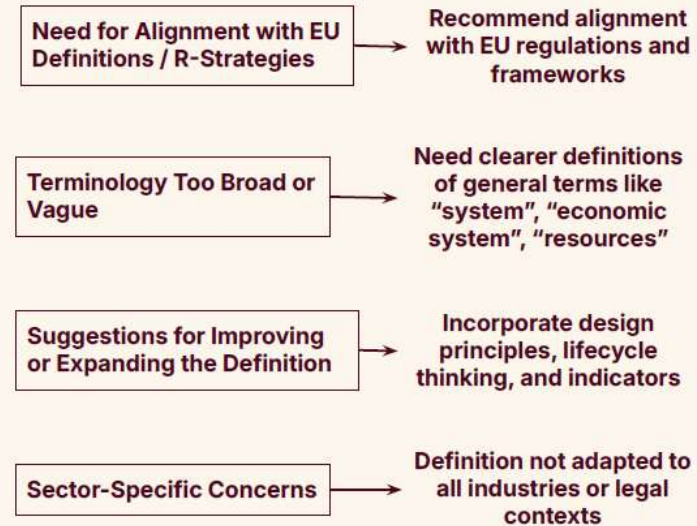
Need for Alignment with EU Definitions / R-Strategies

Recommend alignment with EU regulations and frameworks

Terminology Too Broad or Vague

Need clearer definitions of general terms like “system”, “economic system”, “resources”

Suggestions for Improving or Expanding the Definition

Incorporate design principles, lifecycle thinking, and indicators

Sector-Specific Concerns

Definition not adapted to all industries or legal contexts